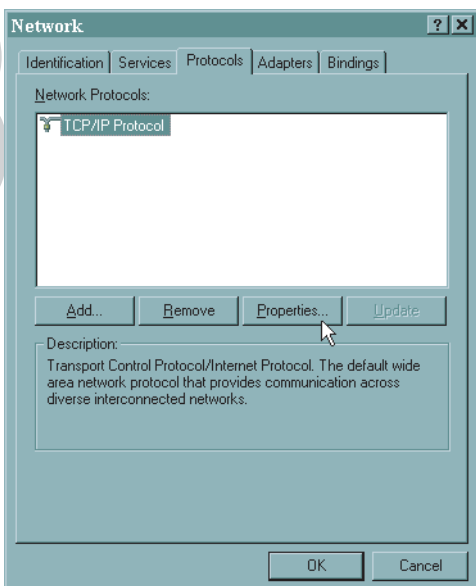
Network ? ×

Identification | Services | Protocols | Adapters | Bindings

Network Protocols:

TCP/IP Protocol

Add... Remove Properties... Update

Description:
Transport Control Protocol/Internet Protocol. The default wide area network protocol that provides communication across diverse interconnected networks.

OK Cancel